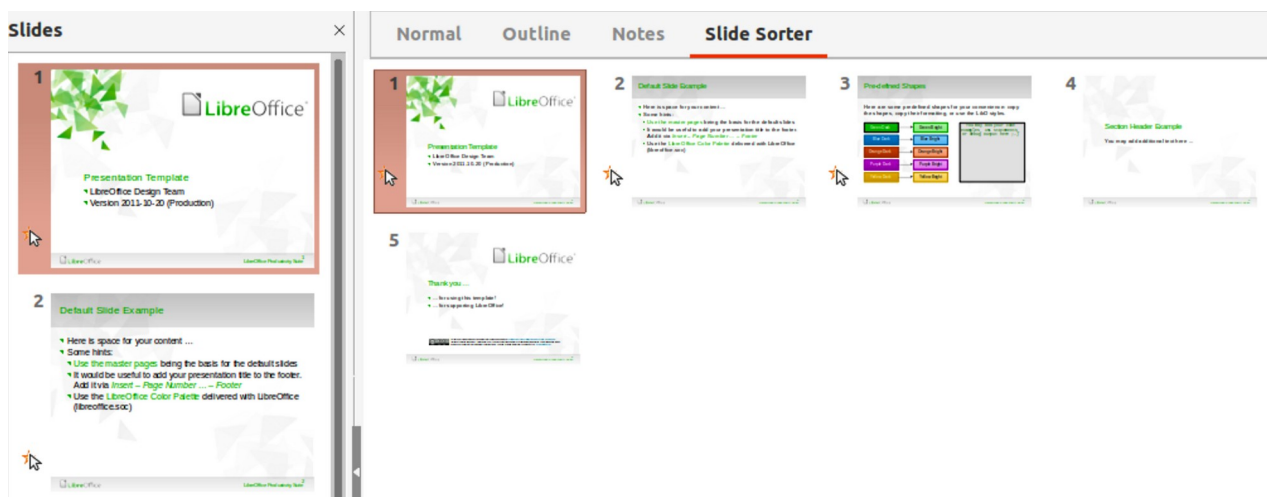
Slides

1

LibreOffice

Presentation Template
LibreOffice Design Team
Version 2011-10-20 (Production)

LibreOffice

LibreOffice Productivity Suite

2

Default Slide Example

Here is space for your content ...
Some hints:
Use the master pages being the basis for the default slides
It would be useful to add your presentation title to the footer. Add it via Insert – Page Number ... – Footer
Use the LibreOffice Color Palette delivered with LibreOffice (libreoffice.soc)

LibreOffice

LibreOffice Productivity Suite

Normal Outline Notes Slide Sorter

1

LibreOffice

Presentation Template
LibreOffice Design Team
Version 2011-10-20 (Production)

2

Default Slide Example

3

Predefined Shapes

4

Section Header Example

5

LibreOffice

Thank you ...
... for using this template!
... for supporting LibreOffice!